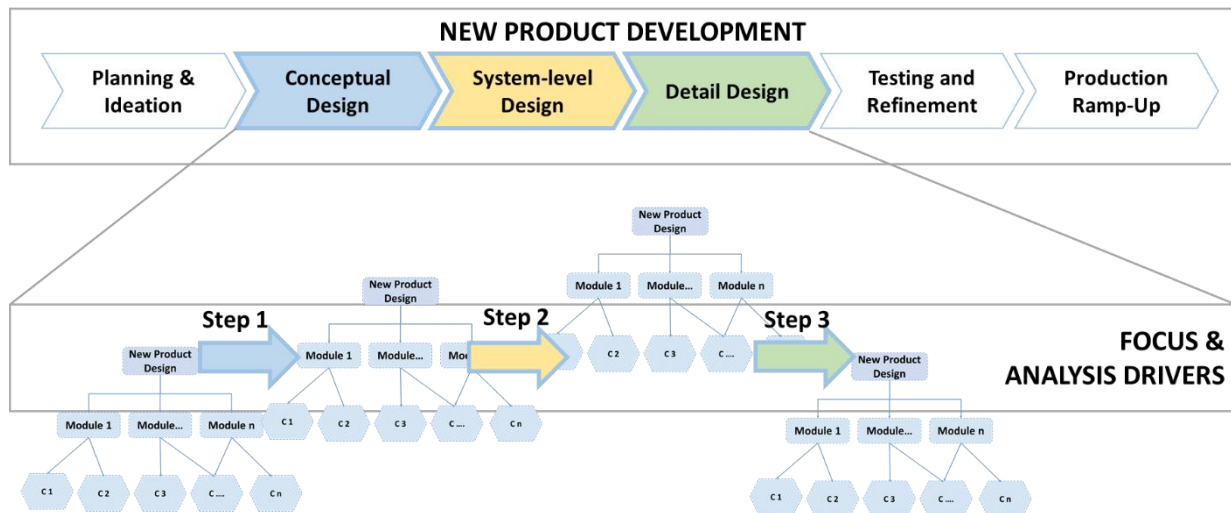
NEW PRODUCT DEVELOPMENT

Planning & Ideation

Conceptual Design

System-level Design

Detail Design

Testing and Refinement

Production Ramp-Up

New Product Design

Module 1

Module...

Module n

C 2

C 3

C ....

New Product Design

Module 1

Module...

Mo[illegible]

C 1

C 2

C 3

C ....

C n

Step 1

Step 2

Step 3

FOCUS & ANALYSIS DRIVERS

New Product Design

Module 1

Module...

Module n

C 1

C 2

C 3

C ....

C n

New Product Design

Module 1

Module...

Module n

C 1

C 2

C 3

C ....

C n